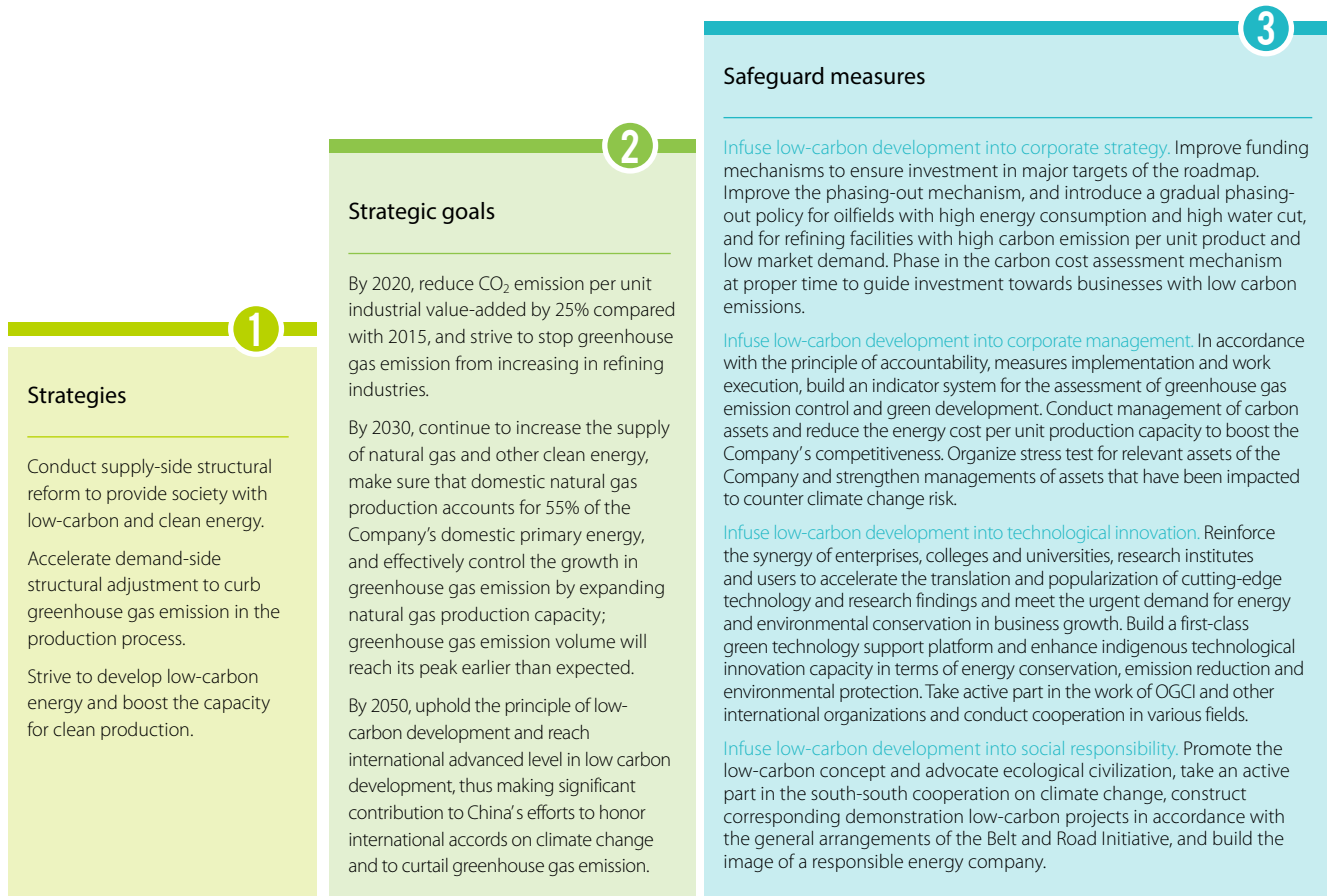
1

Strategies

Conduct supply-side structural reform to provide society with low-carbon and clean energy.

Accelerate demand-side structural adjustment to curb greenhouse gas emission in the production process.

Strive to develop low-carbon energy and boost the capacity for clean production.

2

Strategic goals

By 2020, reduce $CO_2$ emission per unit industrial value-added by 25% compared with 2015, and strive to stop greenhouse gas emission from increasing in refining industries.

By 2030, continue to increase the supply of natural gas and other clean energy, make sure that domestic natural gas production accounts for 55% of the Company's domestic primary energy, and effectively control the growth in greenhouse gas emission by expanding natural gas production capacity; greenhouse gas emission volume will reach its peak earlier than expected.

By 2050, uphold the principle of low-carbon development and reach international advanced level in low carbon development, thus making significant contribution to China's efforts to honor international accords on climate change and to curtail greenhouse gas emission.

3

Safeguard measures

Infuse low-carbon development into corporate strategy. Improve funding mechanisms to ensure investment in major targets of the roadmap. Improve the phasing-out mechanism, and introduce a gradual phasing-out policy for oilfields with high energy consumption and high water cut, and for refining facilities with high carbon emission per unit product and low market demand. Phase in the carbon cost assessment mechanism at proper time to guide investment towards businesses with low carbon emissions.

Infuse low-carbon development into corporate management. In accordance with the principle of accountability, measures implementation and work execution, build an indicator system for the assessment of greenhouse gas emission control and green development. Conduct management of carbon assets and reduce the energy cost per unit production capacity to boost the Company's competitiveness. Organize stress test for relevant assets of the Company and strengthen managements of assets that have been impacted to counter climate change risk.

Infuse low-carbon development into technological innovation. Reinforce the synergy of enterprises, colleges and universities, research institutes and users to accelerate the translation and popularization of cutting-edge technology and research findings and meet the urgent demand for energy and environmental conservation in business growth. Build a first-class green technology support platform and enhance indigenous technological innovation capacity in terms of energy conservation, emission reduction and environmental protection. Take active part in the work of OGCI and other international organizations and conduct cooperation in various fields.

Infuse low-carbon development into social responsibility. Promote the low-carbon concept and advocate ecological civilization, take an active part in the south-south cooperation on climate change, construct corresponding demonstration low-carbon projects in accordance with the general arrangements of the Belt and Road Initiative, and build the image of a responsible energy company.